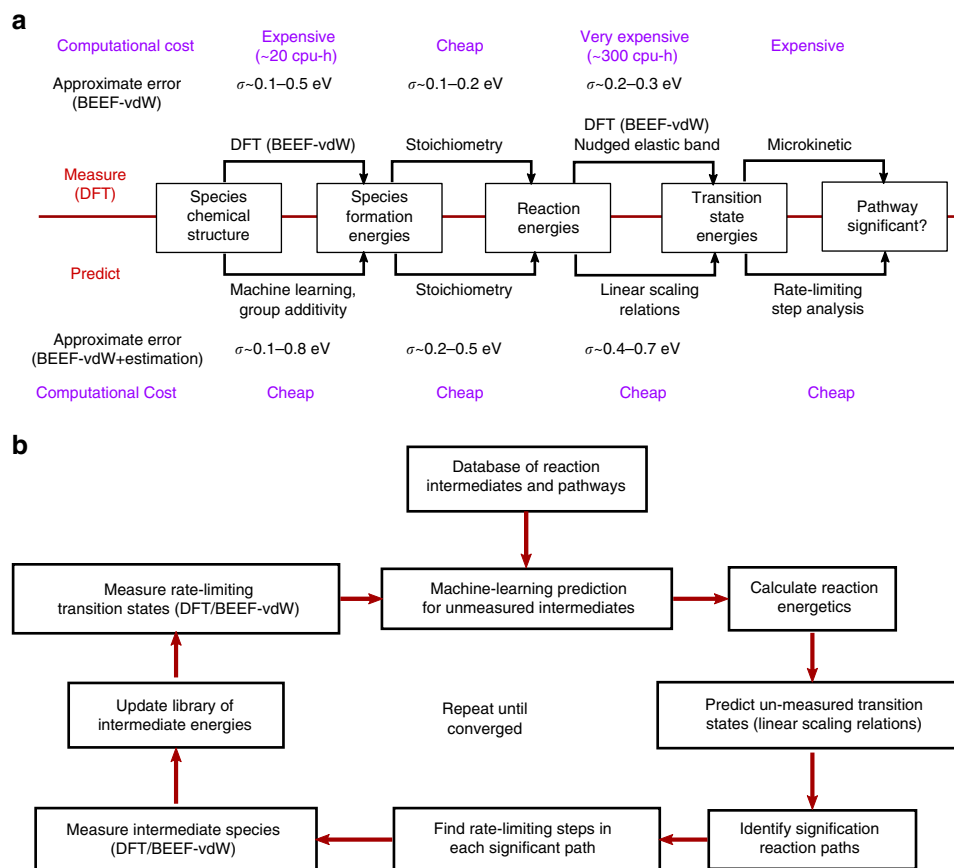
a

Computational cost
Expensive (~20 cpu-h)
Cheap
Very expensive (~300 cpu-h)
Expensive

Approximate error (BEEF-vdW)
$\sigma$~0.1–0.5 eV
$\sigma$~0.1–0.2 eV
$\sigma$~0.2–0.3 eV

DFT (BEEF-vdW)
Stoichiometry
DFT (BEEF-vdW) Nudged elastic band
Microkinetic

Measure (DFT)

Species chemical structure
Species formation energies
Reaction energies
Transition state energies
Pathway significant?

Predict

Machine learning, group additivity
Stoichiometry
Linear scaling relations
Rate-limiting step analysis

Approximate error (BEEF-vdW+estimation)
$\sigma$~0.1–0.8 eV
$\sigma$~0.2–0.5 eV
$\sigma$~0.4–0.7 eV

Computational Cost
Cheap
Cheap
Cheap
Cheap

b

Database of reaction intermediates and pathways

Measure rate-limiting transition states (DFT/BEEF-vdW)

Machine-learning prediction for unmeasured intermediates

Calculate reaction energetics

Update library of intermediate energies

Repeat until converged

Predict un-measured transition states (linear scaling relations)

Measure intermediate species (DFT/BEEF-vdW)

Find rate-limiting steps in each significant path

Identify signification reaction paths